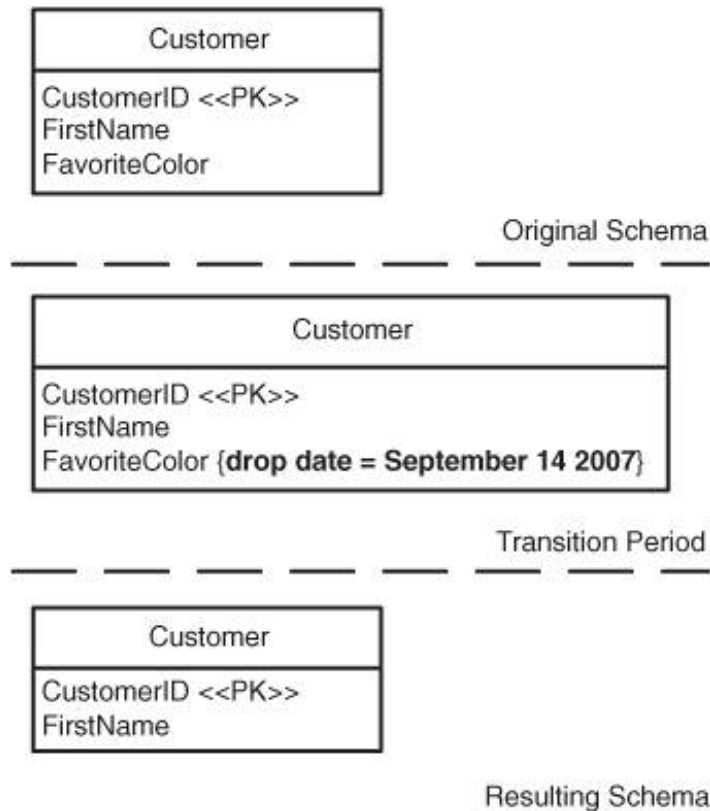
Customer

CustomerID <<PK>>
FirstName
FavoriteColor

Original Schema

Customer

CustomerID <<PK>>
FirstName
FavoriteColor {**drop date = September 14 2007**}

Transition Period

Customer

CustomerID <<PK>>
FirstName

Resulting Schema